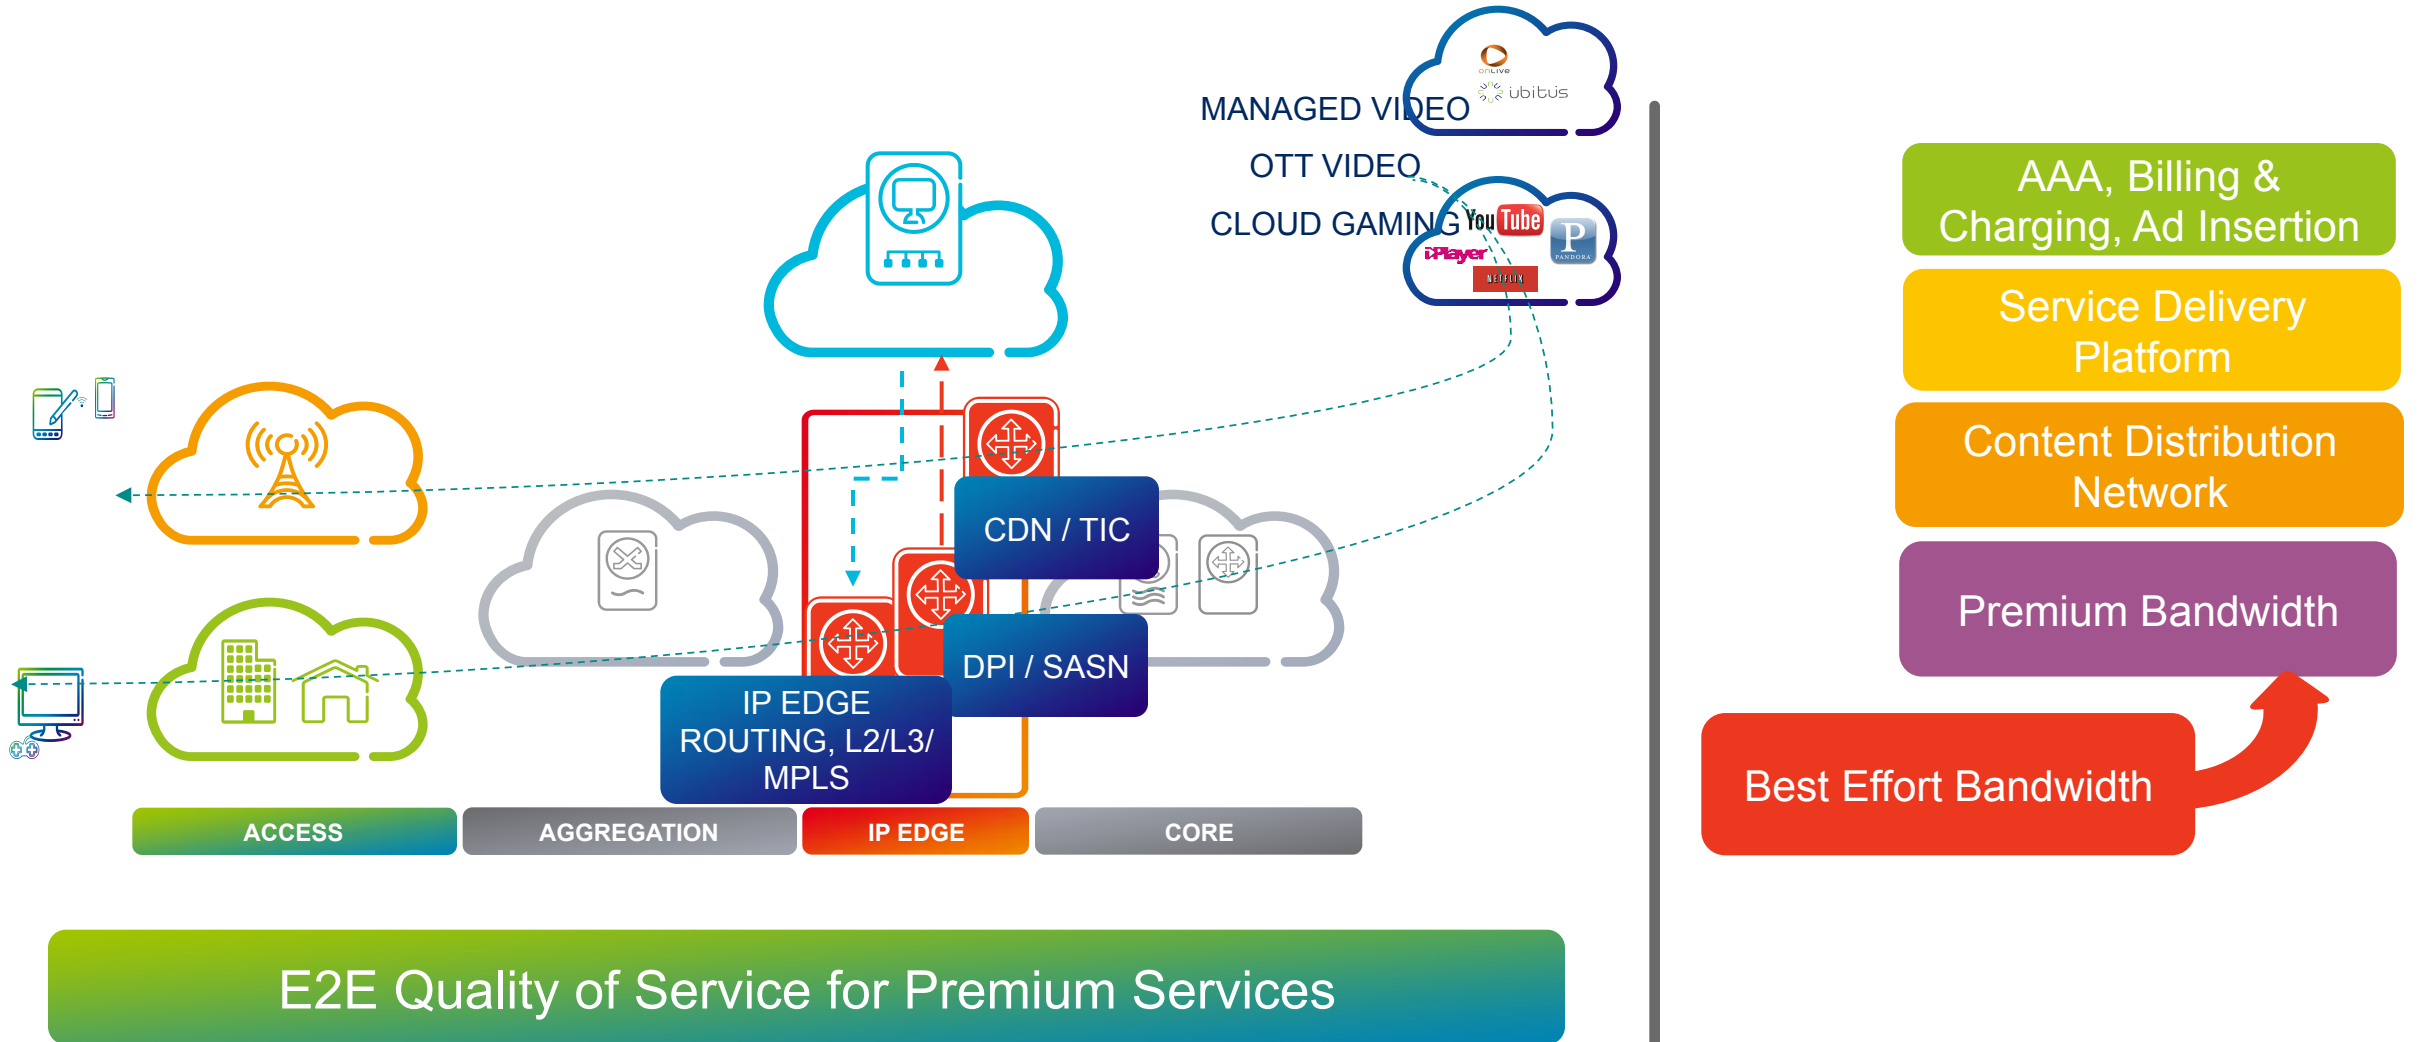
OnLive
ubitus
MANAGED VIDEO
OTT VIDEO
CLOUD GAMING
YouTube
iPlayer
PANDORA
NETFLIX

CDN / TIC
DPI / SASN
IP EDGE ROUTING, L2/L3/ MPLS

ACCESS
AGGREGATION
IP EDGE
CORE

E2E Quality of Service for Premium Services

AAA, Billing & Charging, Ad Insertion
Service Delivery Platform
Content Distribution Network
Premium Bandwidth
Best Effort Bandwidth